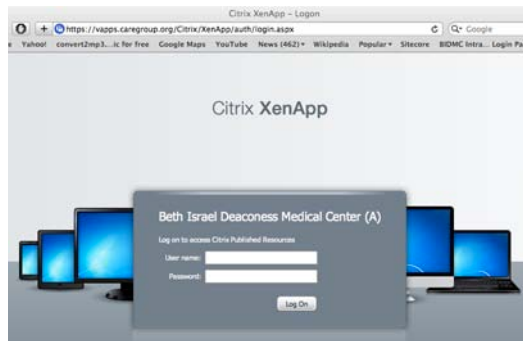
Citrix XenApp – Logon

https://vapps.caregroup.org/Citrix/XenApp/auth/login.aspx

Google

e Yahoo! convert2mp3....ic for free Google Maps YouTube News (462) Wikipedia Popular Sitecore BIDMC Intra... Login Pa

Citrix XenApp

Beth Israel Deaconess Medical Center (A)

Log on to access Citrix Published Resources

User name:

Password:

Log On